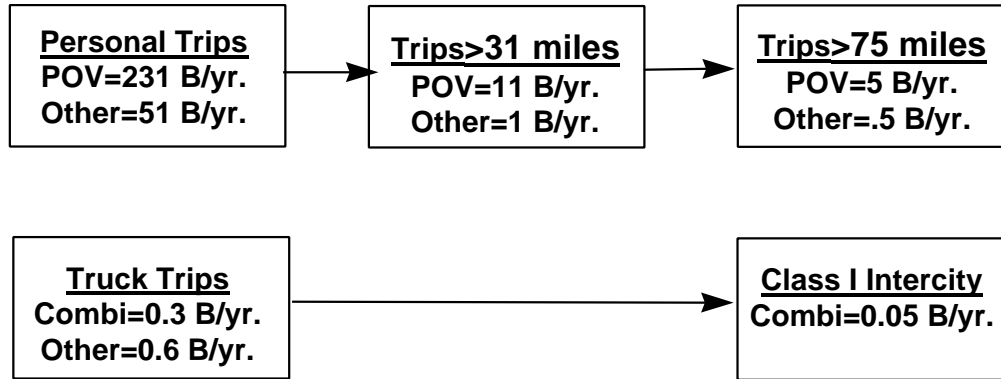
Personal Trips
POV=231 B/yr.
Other=51 B/yr.

Trips>31 miles
POV=11 B/yr.
Other=1 B/yr.

Trips>75 miles
POV=5 B/yr.
Other=.5 B/yr.

Truck Trips
Combi=0.3 B/yr.
Other=0.6 B/yr.

Class I Intercity
Combi=0.05 B/yr.